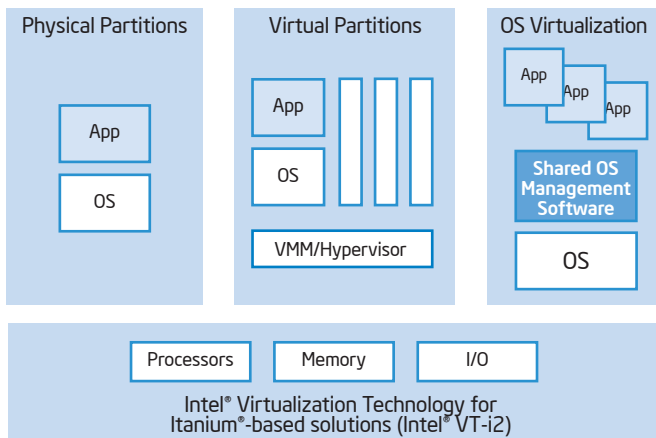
Physical Partitions

App

OS

Virtual Partitions

App

OS

VMM/Hypervisor

OS Virtualization

App

App

App

Shared OS Management Software

OS

Processors

Memory

I/O

Intel® Virtualization Technology for Itanium®-based solutions (Intel® VT-i2)